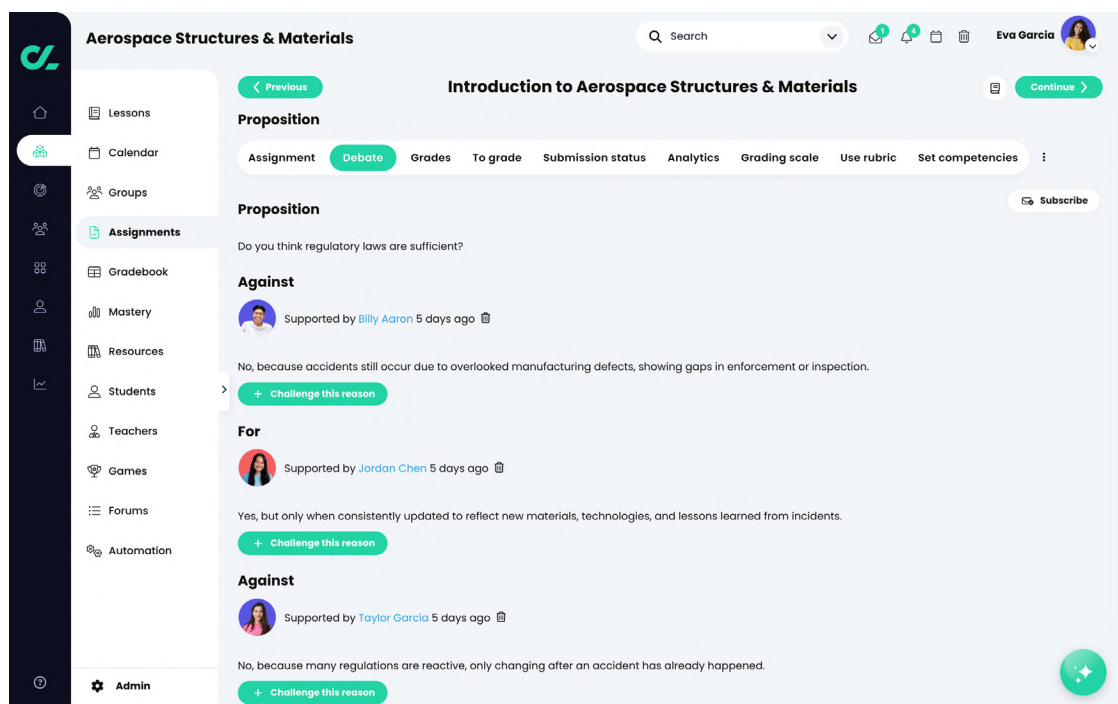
Aerospace Structures & Materials

Search

1 4

Eva Garcia

Lessons
Calendar
Groups
Assignments
Gradebook
Mastery
Resources
Students
Teachers
Games
Forums
Automation

Admin

Previous

Introduction to Aerospace Structures & Materials

Continue

Proposition

Assignment | Debate | Grades | To grade | Submission status | Analytics | Grading scale | Use rubric | Set competencies

Subscribe

Proposition

Do you think regulatory laws are sufficient?

Against

Supported by Billy Aaron 5 days ago

No, because accidents still occur due to overlooked manufacturing defects, showing gaps in enforcement or inspection.

+ Challenge this reason

For

Supported by Jordan Chen 5 days ago

Yes, but only when consistently updated to reflect new materials, technologies, and lessons learned from incidents.

+ Challenge this reason

Against

Supported by Taylor Garcia 5 days ago

No, because many regulations are reactive, only changing after an accident has already happened.

+ Challenge this reason